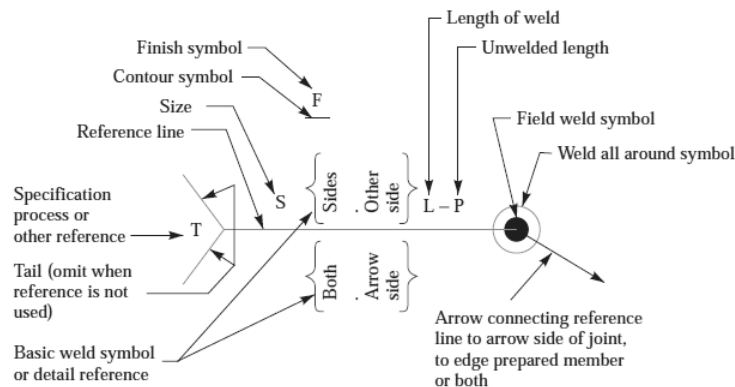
Length of weld
Unwelded length
Finish symbol
Contour symbol
F
Size
Reference line
Field weld symbol
Weld all around symbol
Specification process or other reference
T
S
Sides
Other side
L – P
Tail (omit when reference is not used)
Both
Arrow side
Basic weld symbol or detail reference
Arrow connecting reference line to arrow side of joint, to edge prepared member or both